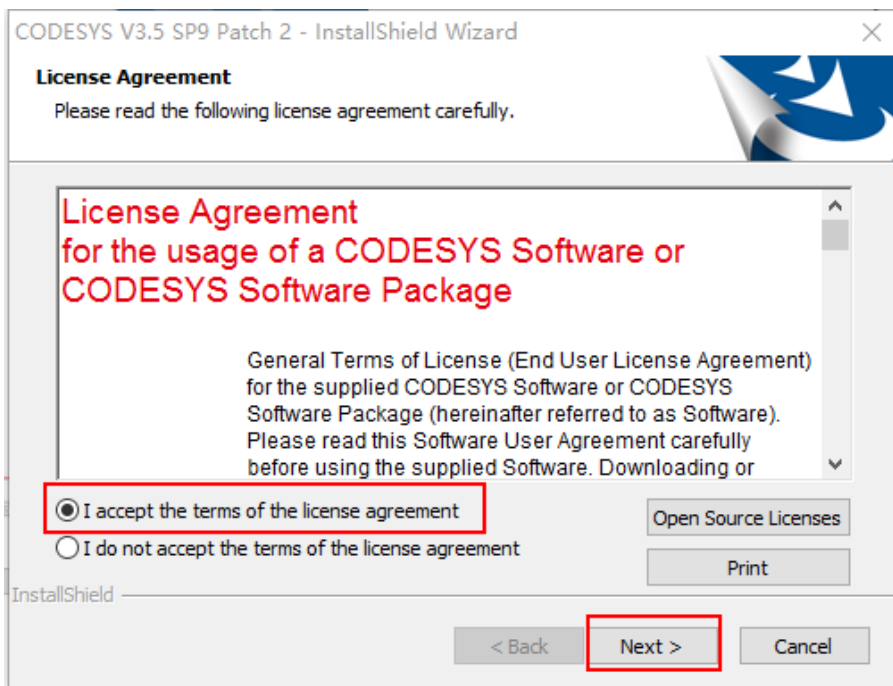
CODESYS V3.5 SP9 Patch 2 - InstallShield Wizard

License Agreement
Please read the following license agreement carefully.

License Agreement
for the usage of a CODESYS Software or CODESYS Software Package

General Terms of License (End User License Agreement) for the supplied CODESYS Software or CODESYS Software Package (hereinafter referred to as Software). Please read this Software User Agreement carefully before using the supplied Software. Downloading or

I accept the terms of the license agreement
I do not accept the terms of the license agreement

Open Source Licenses
Print

InstallShield

< Back
Next >
Cancel